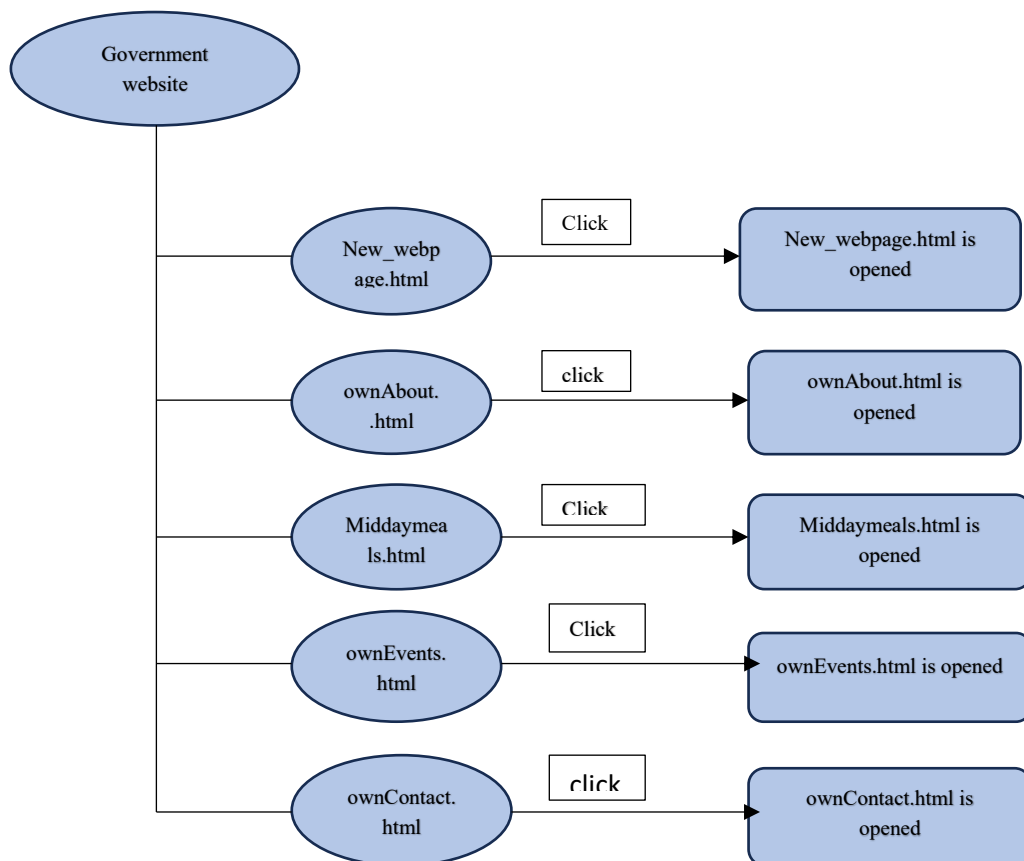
Government website

New_webpage.html

Click

New_webpage.html is opened

ownAbout..html

click

ownAbout.html is opened

Middaymeals.html

Click

Middaymeals.html is opened

ownEvents.html

Click

ownEvents.html is opened

ownContact.html

click

ownContact.html is opened